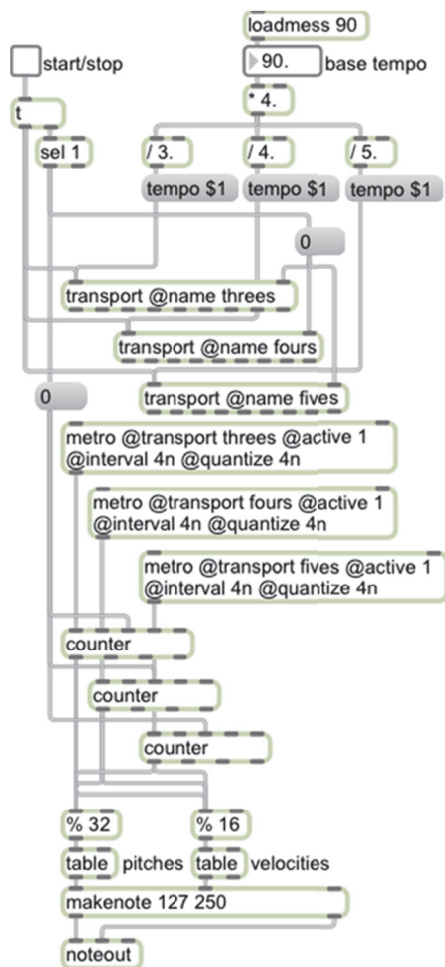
loadmess 90

start/stop

90. base tempo

* 4.

t

sel 1

/ 3.

/ 4.

/ 5.

tempo $1

tempo $1

tempo $1

0

transport @name threes

transport @name fours

0

transport @name fives

metro @transport threes @active 1 @interval 4n @quantize 4n

metro @transport fours @active 1 @interval 4n @quantize 4n

metro @transport fives @active 1 @interval 4n @quantize 4n

counter

counter

counter

% 32

% 16

table pitches

table velocities

makenote 127 250

noteout